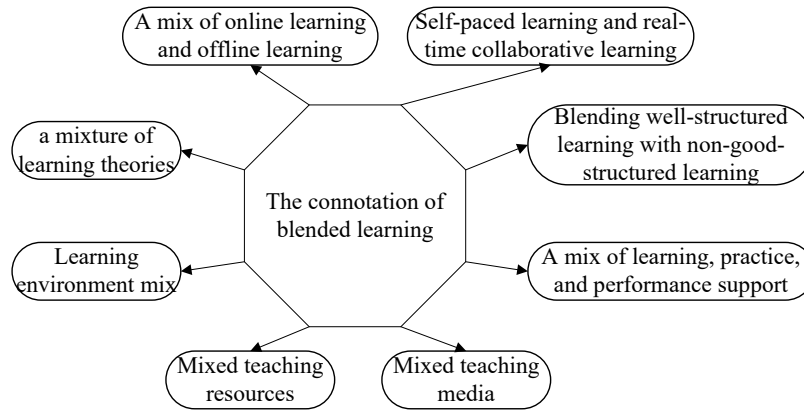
A mix of online learning and offline learning

Self-paced learning and real-time collaborative learning

a mixture of learning theories

The connotation of blended learning

Blending well-structured learning with non-good-structured learning

Learning environment mix

A mix of learning, practice, and performance support

Mixed teaching resources

Mixed teaching media